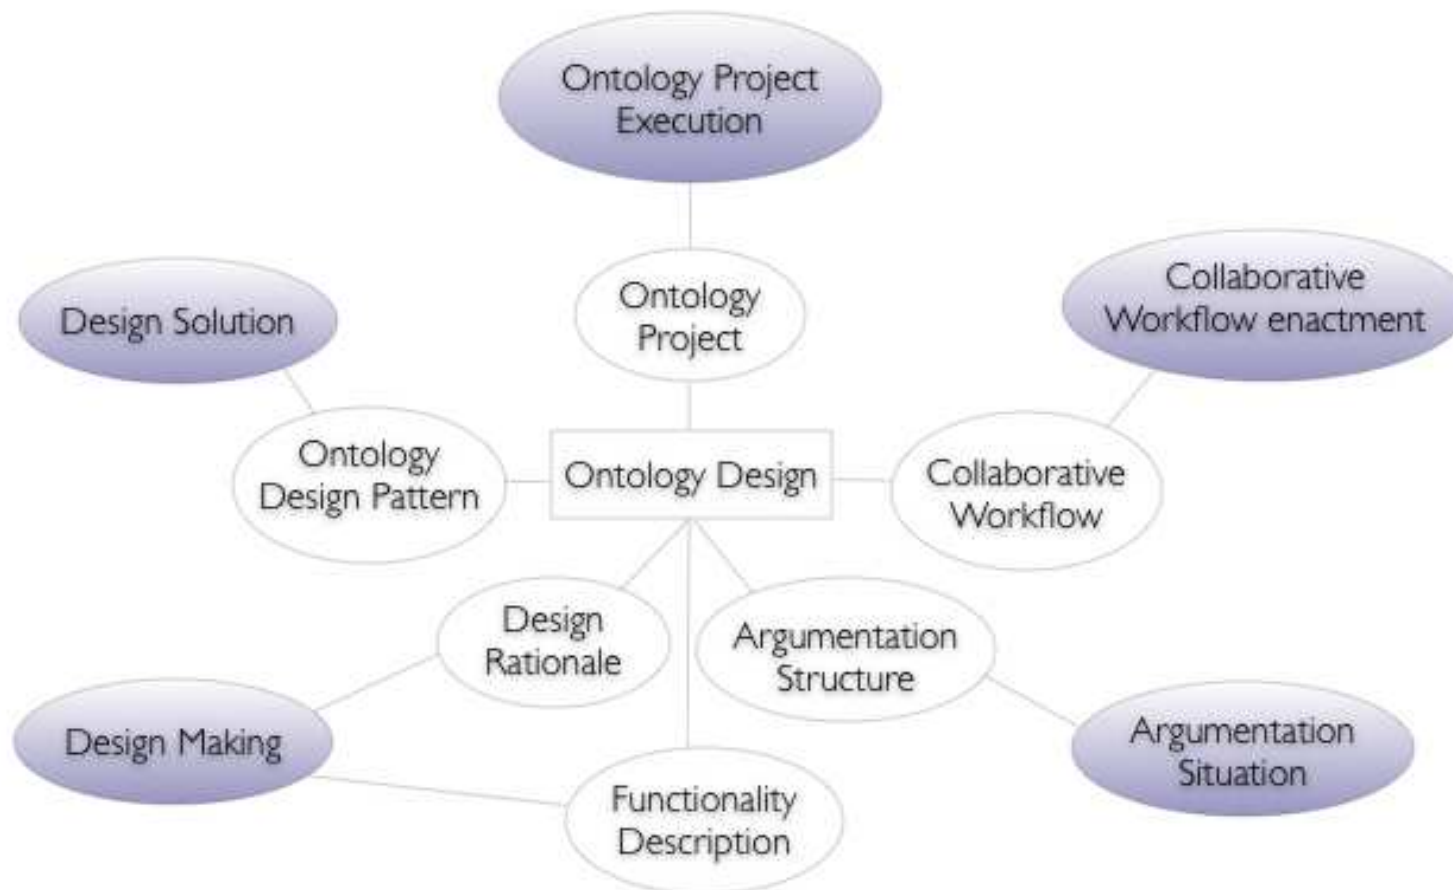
Ontology Project Execution

Design Solution

Ontology Project

Collaborative Workflow enactment

Ontology Design Pattern

Ontology Design

Collaborative Workflow

Design Rationale

Argumentation Structure

Design Making

Argumentation Situation

Functionality Description